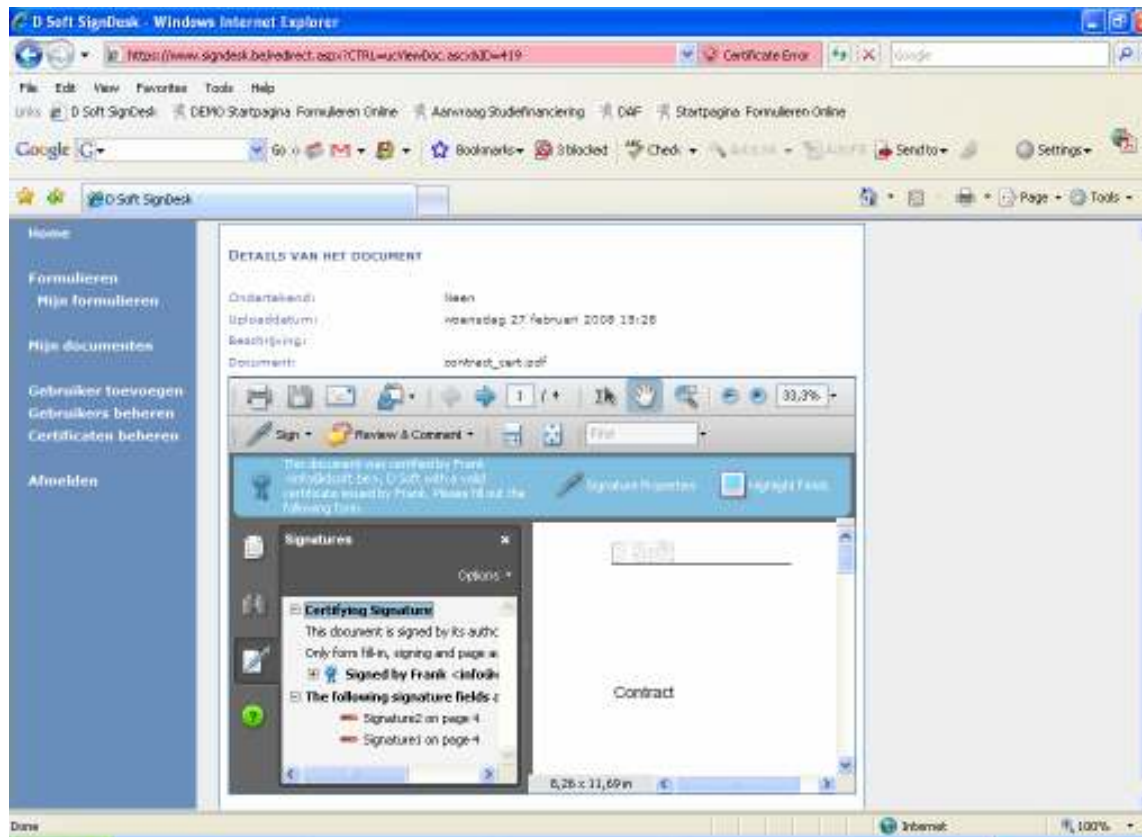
D Soft SignDesk - Windows Internet Explorer

https://www.signdesk.be/redirect.aspx?CTRL=ucViewDoc.ascx&ID=419

Certificate Error

Google

File Edit View Favorites Tools Help

Links D Soft SignDesk DEMO Startpagina Formulieren Online Aanvraag Studiefinanciering DAF Startpagina Formulieren Online

Google G- Go Bookmarks 3 blocked Check Send to Settings

D Soft SignDesk

Page Tools

Home

Formulieren

Mijn formulieren

Mijn documenten

Gebruiker toevoegen

Gebruikers beheren

Certificaten beheren

Afmelden

DETAILS VAN HET DOCUMENT

Ondertekend: Neen

Uploaddatum: woensdag 27 februari 2008 15:28

Beschrijving:

Document: contract_cert.pdf

1 / 4

33,3%

Sign Review & Comment Find

This document was certified by Frank <info@dsoft.be>, D Soft with a valid certificate issued by Frank. Please fill out the following form.

Signature Properties Highlight Fields

Signatures

Options

Certifying Signature

This document is signed by its authc

Only form fill-in, signing and page a

Signed by Frank <info@

The following signature fields a

Signature2 on page 4

Signature1 on page 4

D Soft

Contract

8,26 x 11,69 in

Done

Internet

100%